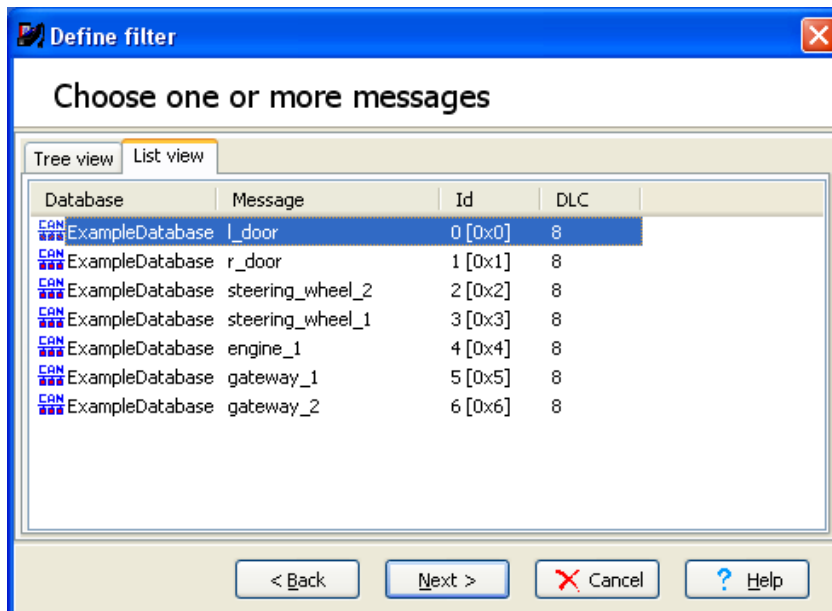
Define filter

Choose one or more messages

Tree view | List view

| Database | Message | Id | DLC |
|---|---|---|---|
| CAN ExampleDatabase | l_door | 0 [0x0] | 8 |
| CAN ExampleDatabase | r_door | 1 [0x1] | 8 |
| CAN ExampleDatabase | steering_wheel_2 | 2 [0x2] | 8 |
| CAN ExampleDatabase | steering_wheel_1 | 3 [0x3] | 8 |
| CAN ExampleDatabase | engine_1 | 4 [0x4] | 8 |
| CAN ExampleDatabase | gateway_1 | 5 [0x5] | 8 |
| CAN ExampleDatabase | gateway_2 | 6 [0x6] | 8 |

< Back | Next > | Cancel | ? Help